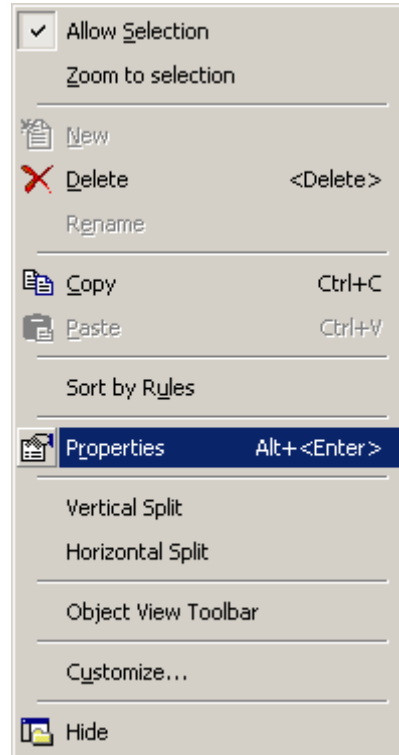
Allow Selection
Zoom to selection

New
Delete <Delete>
Rename

Copy Ctrl+C
Paste Ctrl+V

Sort by Rules

Properties Alt+<Enter>

Vertical Split
Horizontal Split

Object View Toolbar

Customize...

Hide